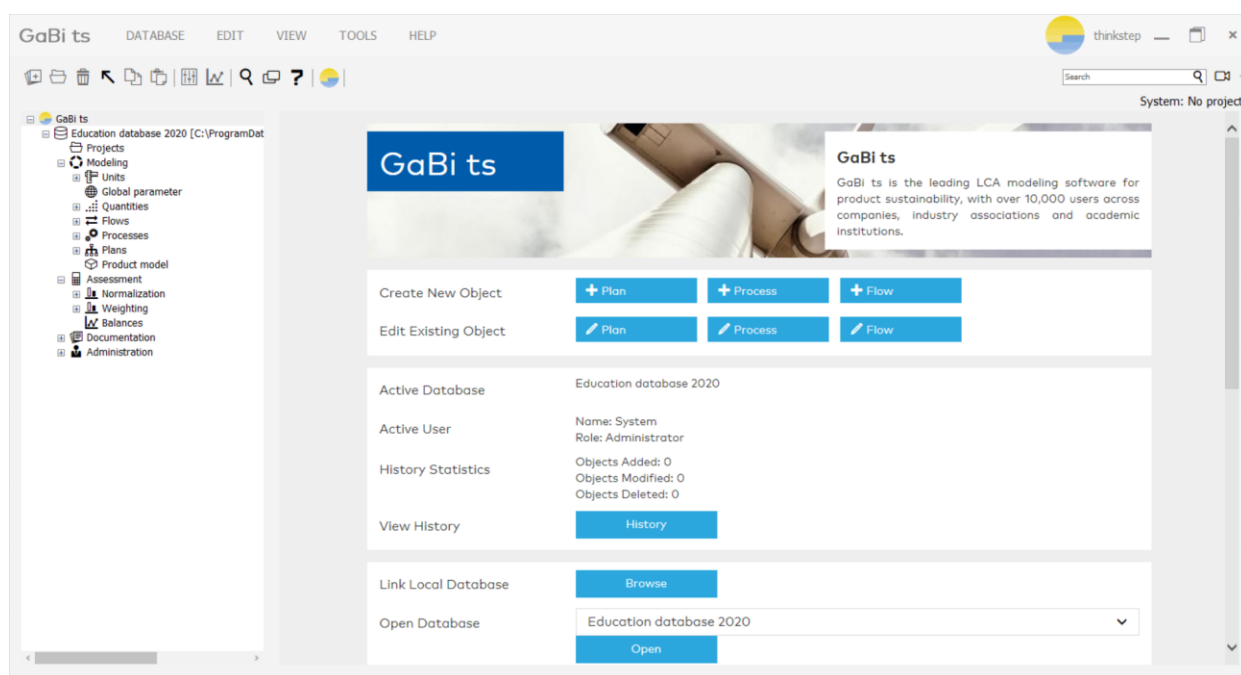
GaBi ts DATABASE EDIT VIEW TOOLS HELP

thinkstep

Search

System: No project

GaBi ts
Education database 2020 [C:\ProgramDat
Projects
Modeling
Units
Global parameter
Quantities
Flows
Processes
Plans
Product model
Assessment
Normalization
Weighting
Balances
Documentation
Administration

GaBi ts

GaBi ts

GaBi ts is the leading LCA modeling software for product sustainability, with over 10,000 users across companies, industry associations and academic institutions.

Create New Object
+ Plan
+ Process
+ Flow

Edit Existing Object
Plan
Process
Flow

Active Database
Education database 2020

Active User
Name: System
Role: Administrator

History Statistics
Objects Added: 0
Objects Modified: 0
Objects Deleted: 0

View History
History

Link Local Database
Browse

Open Database
Education database 2020
Open